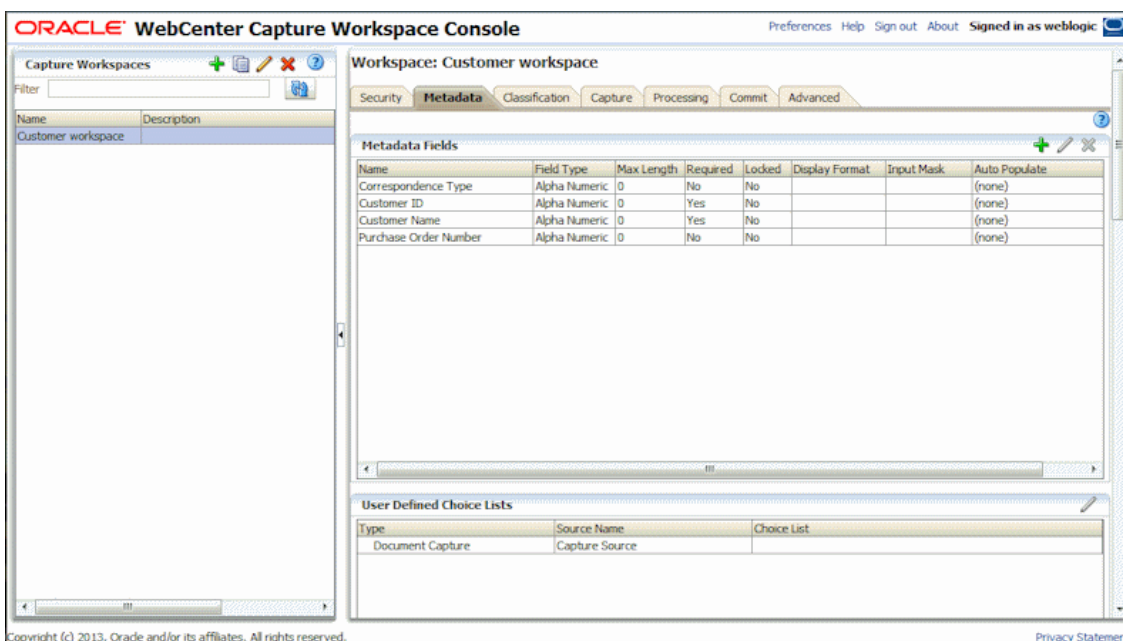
ORACLE WebCenter Capture Workspace Console

Preferences Help Sign out About Signed in as weblogic

Capture Workspaces

Filter

| Name | Description |
|---|---|
| Customer workspace | |

Workspace: Customer workspace

Security Metadata Classification Capture Processing Commit Advanced

Metadata Fields

| Name | Field Type | Max Length | Required | Locked | Display Format | Input Mask | Auto Populate |
|---|---|---|---|---|---|---|---|
| Correspondence Type | Alpha Numeric | 0 | No | No | | | (none) |
| Customer ID | Alpha Numeric | 0 | Yes | No | | | (none) |
| Customer Name | Alpha Numeric | 0 | Yes | No | | | (none) |
| Purchase Order Number | Alpha Numeric | 0 | No | No | | | (none) |

User Defined Choice Lists

| Type | Source Name | Choice List |
|---|---|---|
| Document Capture | Capture Source | |

Copyright (c) 2013, Oracle and/or its affiliates. All rights reserved.

Privacy Statemen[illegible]